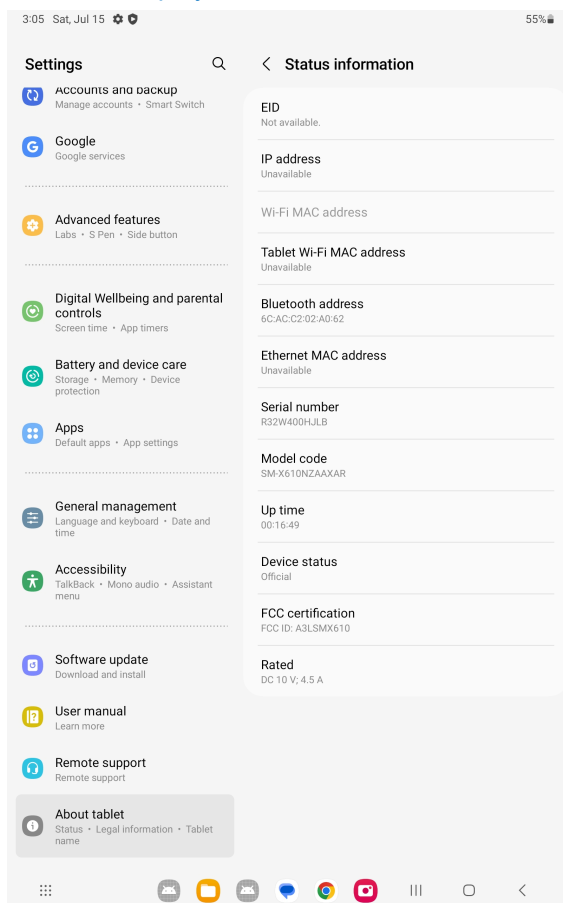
3:05 Sat, Jul 15

55%

Settings

Accounts and backup
Manage accounts • Smart Switch

Google
Google services

Advanced features
Labs • S Pen • Side button

Digital Wellbeing and parental controls
Screen time • App timers

Battery and device care
Storage • Memory • Device protection

Apps
Default apps • App settings

General management
Language and keyboard • Date and time

Accessibility
TalkBack • Mono audio • Assistant menu

Software update
Download and install

User manual
Learn more

Remote support
Remote support

About tablet
Status • Legal information • Tablet name

Status information

EID
Not available.

IP address
Unavailable

Wi-Fi MAC address

Tablet Wi-Fi MAC address
Unavailable

Bluetooth address
6C:AC:C2:02:A0:62

Ethernet MAC address
Unavailable

Serial number
R32W400HJLB

Model code
SM-X610NZAAXAR

Up time
00:16:49

Device status
Official

FCC certification
FCC ID: A3LSMX610

Rated
DC 10 V; 4.5 A